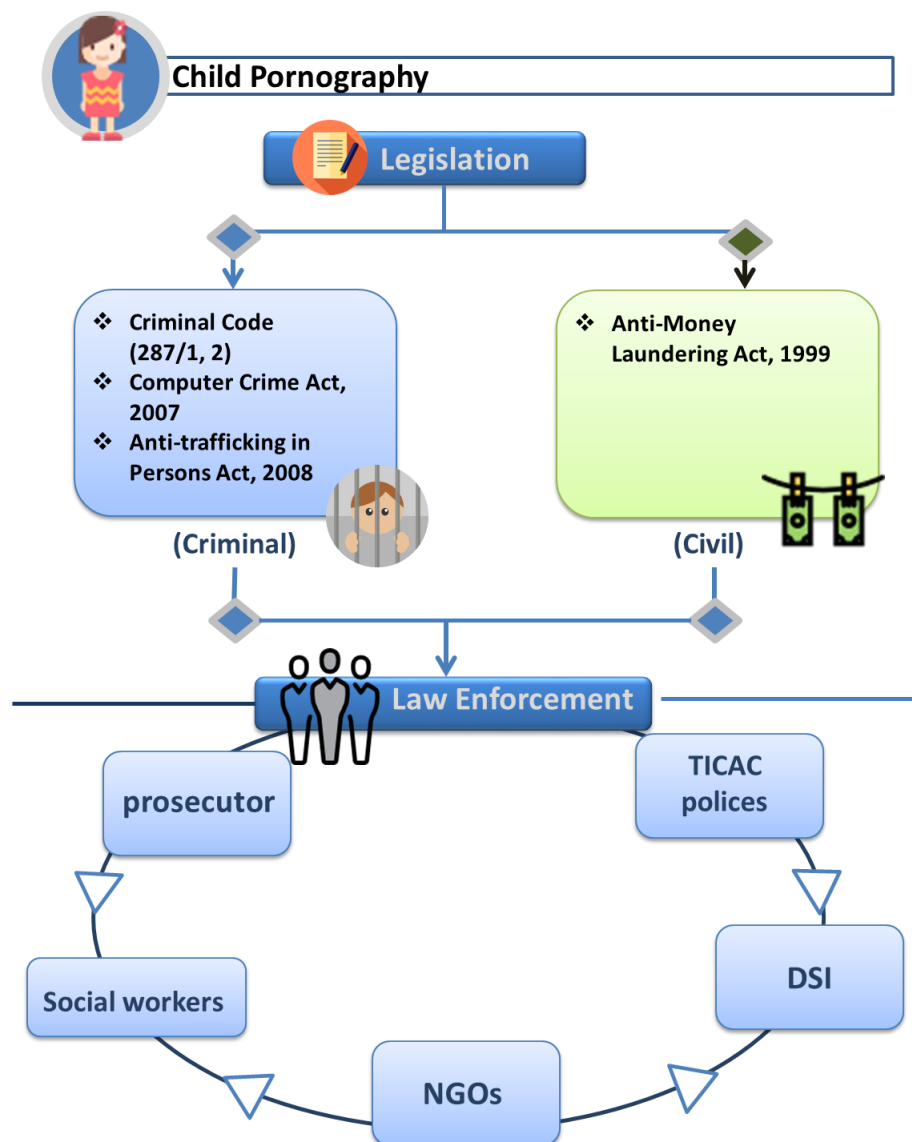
Child Pornography

Legislation

❖ Criminal Code (287/1, 2)
❖ Computer Crime Act, 2007
❖ Anti-trafficking in Persons Act, 2008

(Criminal)

❖ Anti-Money Laundering Act, 1999

(Civil)

Law Enforcement

TICAC polices

DSI

NGOs

Social workers

prosecutor